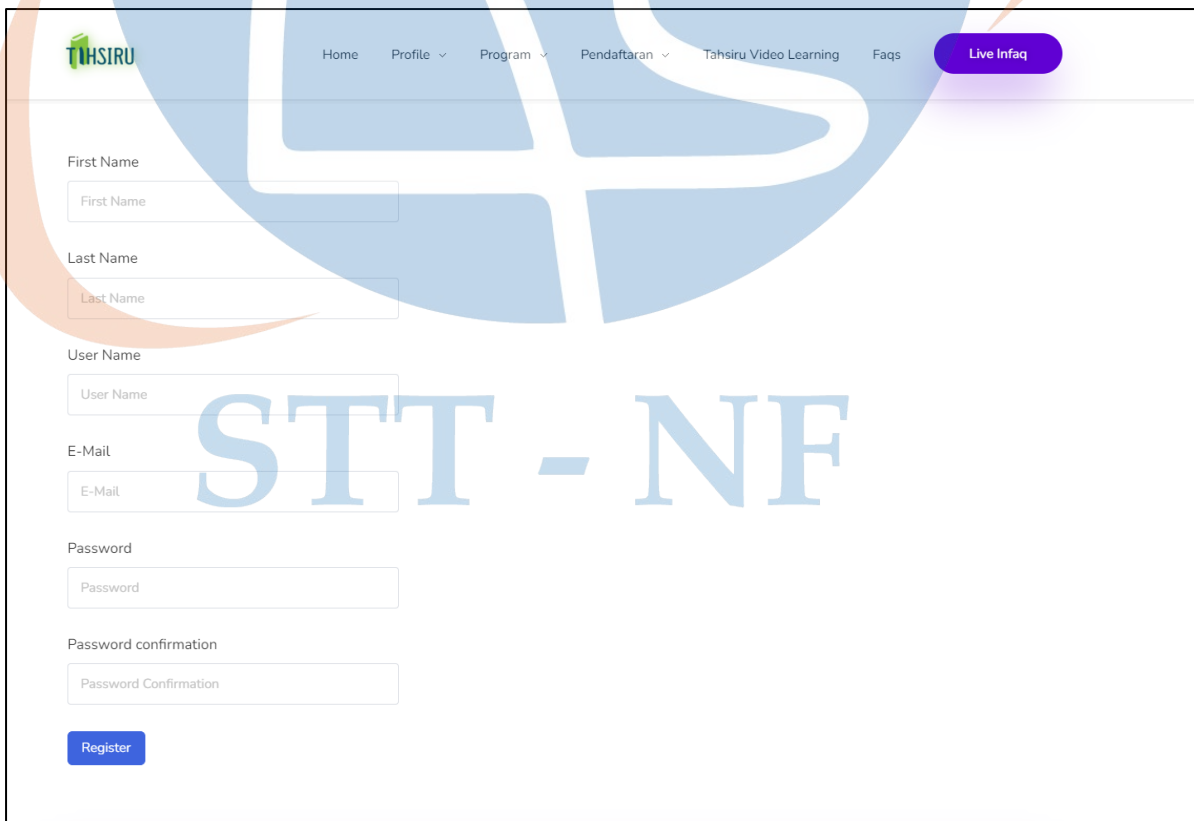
TAHSIRU

Home Profile Program Pendaftaran Tahsiru Video Learning Faqs Live Infaq

STT - NF

First Name

First Name

Last Name

Last Name

User Name

User Name

E-Mail

E-Mail

Password

Password

Password confirmation

Password Confirmation

Register